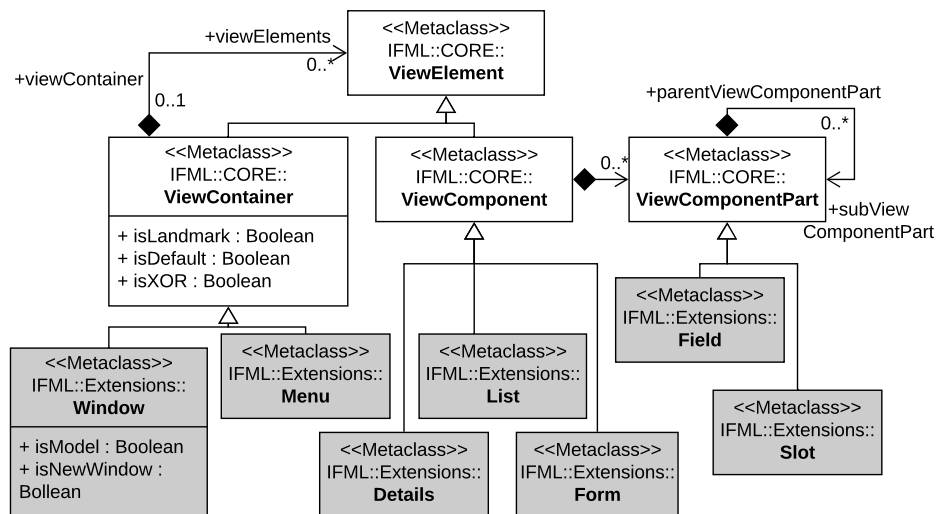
+viewElements
0..*
+viewContainer
0..1

<<Metaclass>>
IFML::CORE::
ViewElement

+parentViewComponentPart
0..*

<<Metaclass>>
IFML::CORE::
ViewContainer
+ isLandmark : Boolean
+ isDefault : Boolean
+ isXOR : Boolean

<<Metaclass>>
IFML::CORE::
ViewComponent

0..*

<<Metaclass>>
IFML::CORE::
ViewComponentPart

+subView
ComponentPart

<<Metaclass>>
IFML::Extensions::
Field

<<Metaclass>>
IFML::Extensions::
Window
+ isModel : Boolean
+ isNewWindow :
Bollean

<<Metaclass>>
IFML::Extensions::
Menu

<<Metaclass>>
IFML::Extensions::
List

<<Metaclass>>
IFML::Extensions::
Slot

<<Metaclass>>
IFML::Extensions::
Details

<<Metaclass>>
IFML::Extensions::
Form